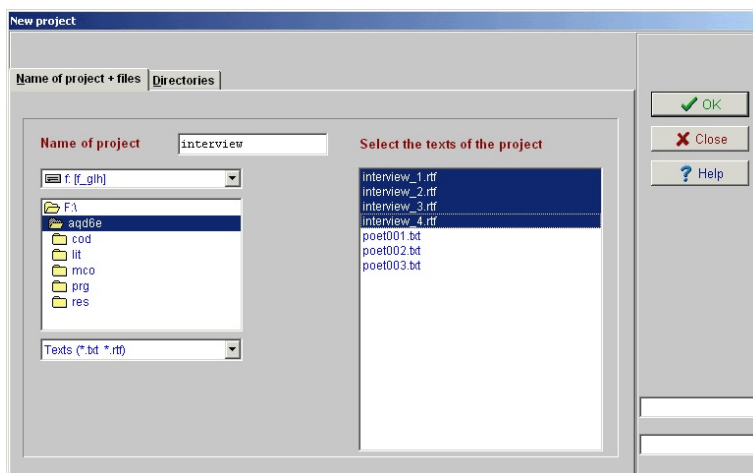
New project

Name of project + files | Directories

Name of project interview

f: [f_glh]

F:\
aqd6e
cod
lit
mco
prg
res

Texts (*.txt *.rtf)

Select the texts of the project

interview_1.rtf
interview_2.rtf
interview_3.rtf
interview_4.rtf
poet001.txt
poet002.txt
poet003.txt

OK
Close
Help